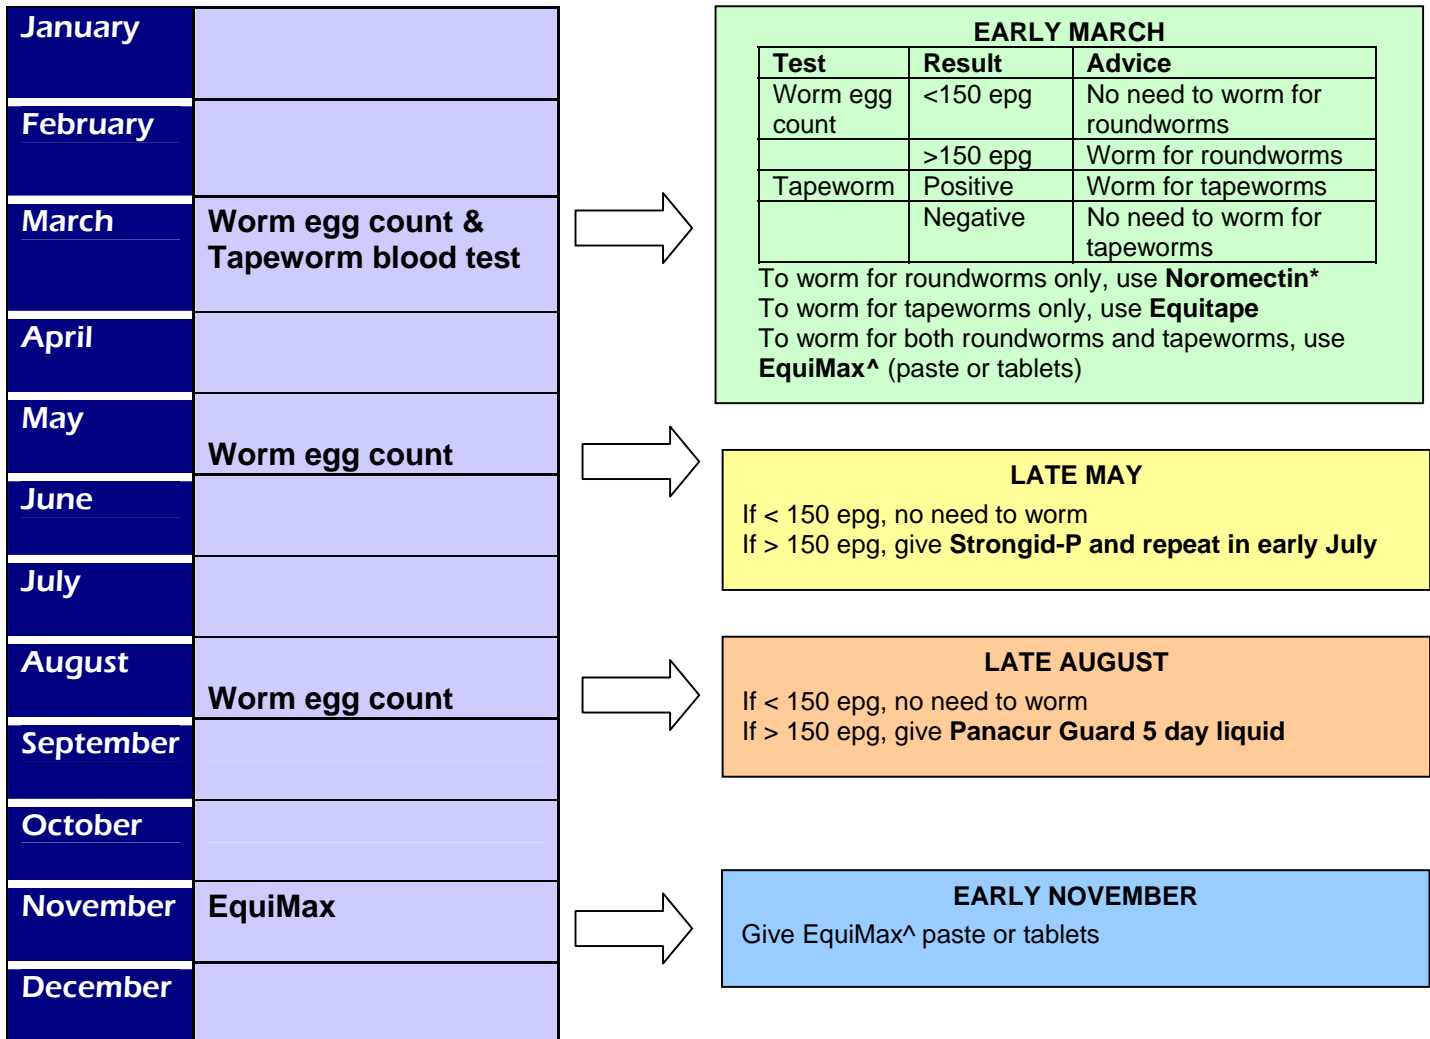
| | |
|---|---|
| January | |
| February | |
| March | Worm egg count & Tapeworm blood test |
| April | |
| May | Worm egg count |
| June | |
| July | |
| August | Worm egg count |
| September | |
| October | |
| November | EquiMax |
| December | |

EARLY MARCH

| Test | Result | Advice |
|---|---|---|
| Worm egg count | <150 epg | No need to worm for roundworms |
| | >150 epg | Worm for roundworms |
| Tapeworm | Positive | Worm for tapeworms |
| | Negative | No need to worm for tapeworms |

To worm for roundworms only, use **Noromectin***
To worm for tapeworms only, use **Equitape**
To worm for both roundworms and tapeworms, use **EquiMax^** (paste or tablets)

LATE MAY

If < 150 epg, no need to worm
If > 150 epg, give **Strongid-P and repeat in early July**

LATE AUGUST

If < 150 epg, no need to worm
If > 150 epg, give **Panacur Guard 5 day liquid**

EARLY NOVEMBER

Give EquiMax^ paste or tablets